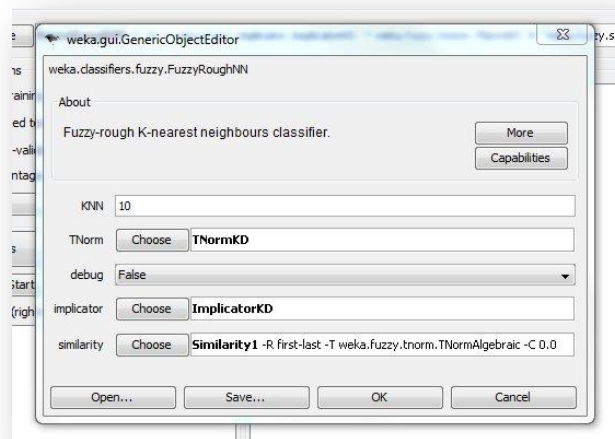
weka.gui.GenericObjectEditor

weka.classifiers.fuzzy.FuzzyRoughNN

About

Fuzzy-rough K-nearest neighbours classifier.

More

Capabilities

KNN 10

TNorm Choose **TNormKD**

debug False

implicator Choose **ImplicatorKD**

similarity Choose **Similarity1** -R first-last -T weka.fuzzy.tnorm.TNormAlgebraic -C 0.0

Open... Save... OK Cancel